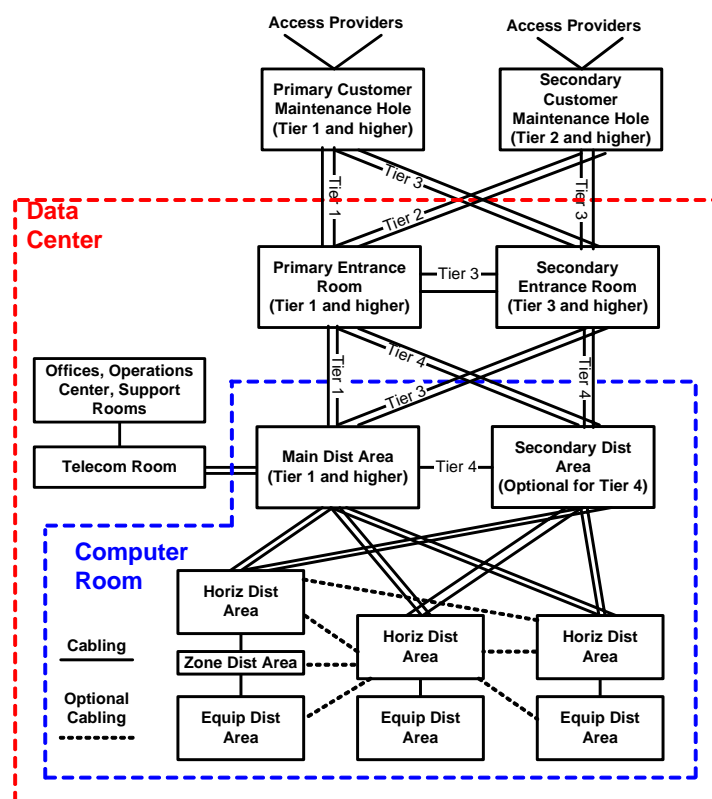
Access Providers

Access Providers

Primary Customer Maintenance Hole (Tier 1 and higher)

Secondary Customer Maintenance Hole (Tier 2 and higher)

Tier 1

Tier 3

Tier 2

Tier 3

Data Center

Primary Entrance Room (Tier 1 and higher)

Tier 3

Secondary Entrance Room (Tier 3 and higher)

Tier 1

Tier 4

Tier 3

Tier 4

Offices, Operations Center, Support Rooms

Telecom Room

Main Dist Area (Tier 1 and higher)

Tier 4

Secondary Dist Area (Optional for Tier 4)

Computer Room

Horiz Dist Area

Horiz Dist Area

Horiz Dist Area

Cabling

Zone Dist Area

Optional Cabling

Equip Dist Area

Equip Dist Area

Equip Dist Area